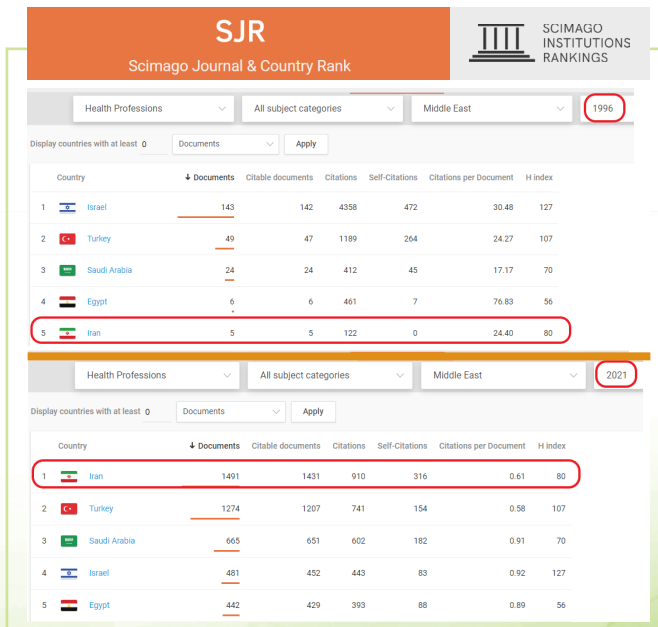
SJR
Scimago Journal & Country Rank

SCIMAGO INSTITUTIONS RANKINGS

Health Professions | All subject categories | Middle East | 1996

Display countries with at least 0 Documents Apply

| | Country | ↓ Documents | Citable documents | Citations | Self-Citations | Citations per Document | H index |
|---|---|---|---|---|---|---|---|
| 1 | Israel | 143 | 142 | 4358 | 472 | 30.48 | 127 |
| 2 | Turkey | 49 | 47 | 1189 | 264 | 24.27 | 107 |
| 3 | Saudi Arabia | 24 | 24 | 412 | 45 | 17.17 | 70 |
| 4 | Egypt | 6 | 6 | 461 | 7 | 76.83 | 56 |
| 5 | Iran | 5 | 5 | 122 | 0 | 24.40 | 80 |

Health Professions | All subject categories | Middle East | 2021

Display countries with at least 0 Documents Apply

| | Country | ↓ Documents | Citable documents | Citations | Self-Citations | Citations per Document | H index |
|---|---|---|---|---|---|---|---|
| 1 | Iran | 1491 | 1431 | 910 | 316 | 0.61 | 80 |
| 2 | Turkey | 1274 | 1207 | 741 | 154 | 0.58 | 107 |
| 3 | Saudi Arabia | 665 | 651 | 602 | 182 | 0.91 | 70 |
| 4 | Israel | 481 | 452 | 443 | 83 | 0.92 | 127 |
| 5 | Egypt | 442 | 429 | 393 | 88 | 0.89 | 56 |